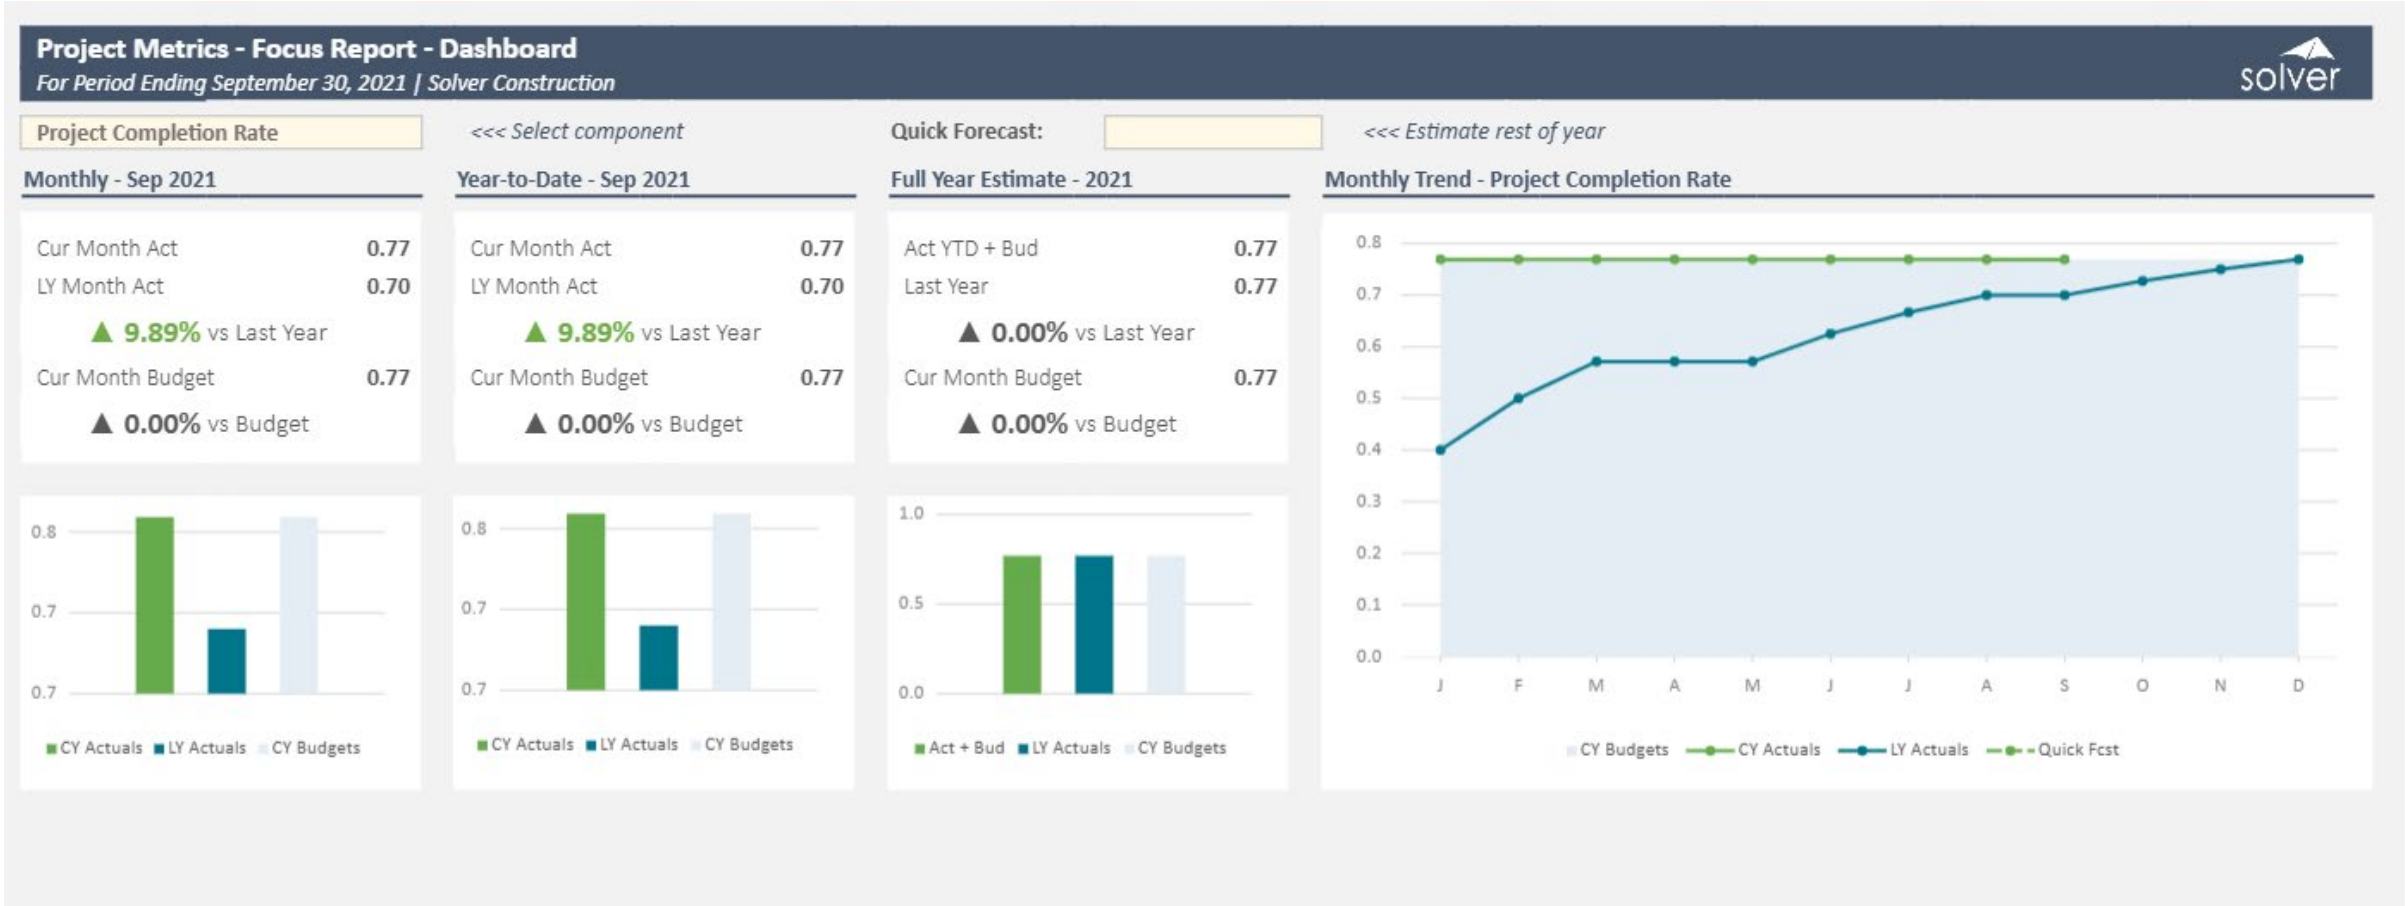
Project Metrics - Focus Report - Dashboard
For Period Ending September 30, 2021 | Solver Construction

solver

Project Completion Rate

<<< Select component

Quick Forecast:

<<< Estimate rest of year

Monthly - Sep 2021

| | |
|---|---|
| Cur Month Act | 0.77 |
| LY Month Act | 0.70 |

▲ 9.89% vs Last Year

| | |
|---|---|
| Cur Month Budget | 0.77 |

▲ 0.00% vs Budget

0.8
0.7
0.7

CY Actuals LY Actuals CY Budgets

Year-to-Date - Sep 2021

| | |
|---|---|
| Cur Month Act | 0.77 |
| LY Month Act | 0.70 |

▲ 9.89% vs Last Year

| | |
|---|---|
| Cur Month Budget | 0.77 |

▲ 0.00% vs Budget

0.8
0.7
0.7

CY Actuals LY Actuals CY Budgets

Full Year Estimate - 2021

| | |
|---|---|
| Act YTD + Bud | 0.77 |
| Last Year | 0.77 |

▲ 0.00% vs Last Year

| | |
|---|---|
| Cur Month Budget | 0.77 |

▲ 0.00% vs Budget

1.0
0.5
0.0

Act + Bud LY Actuals CY Budgets

Monthly Trend - Project Completion Rate

0.8
0.7
0.6
0.5
0.4
0.3
0.2
0.1
0.0

J F M A M J J A S O N D

CY Budgets CY Actuals LY Actuals Quick Fcst